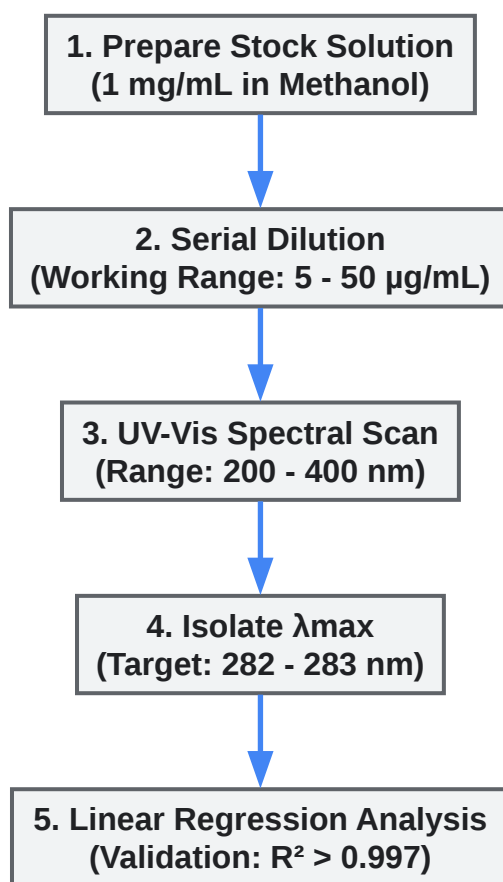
1. Prepare Stock Solution
(1 mg/mL in Methanol)

2. Serial Dilution
(Working Range: 5 - 50 µg/mL)

3. UV-Vis Spectral Scan
(Range: 200 - 400 nm)

4. Isolate λmax
(Target: 282 - 283 nm)

5. Linear Regression Analysis
(Validation: $R^2 > 0.997$)